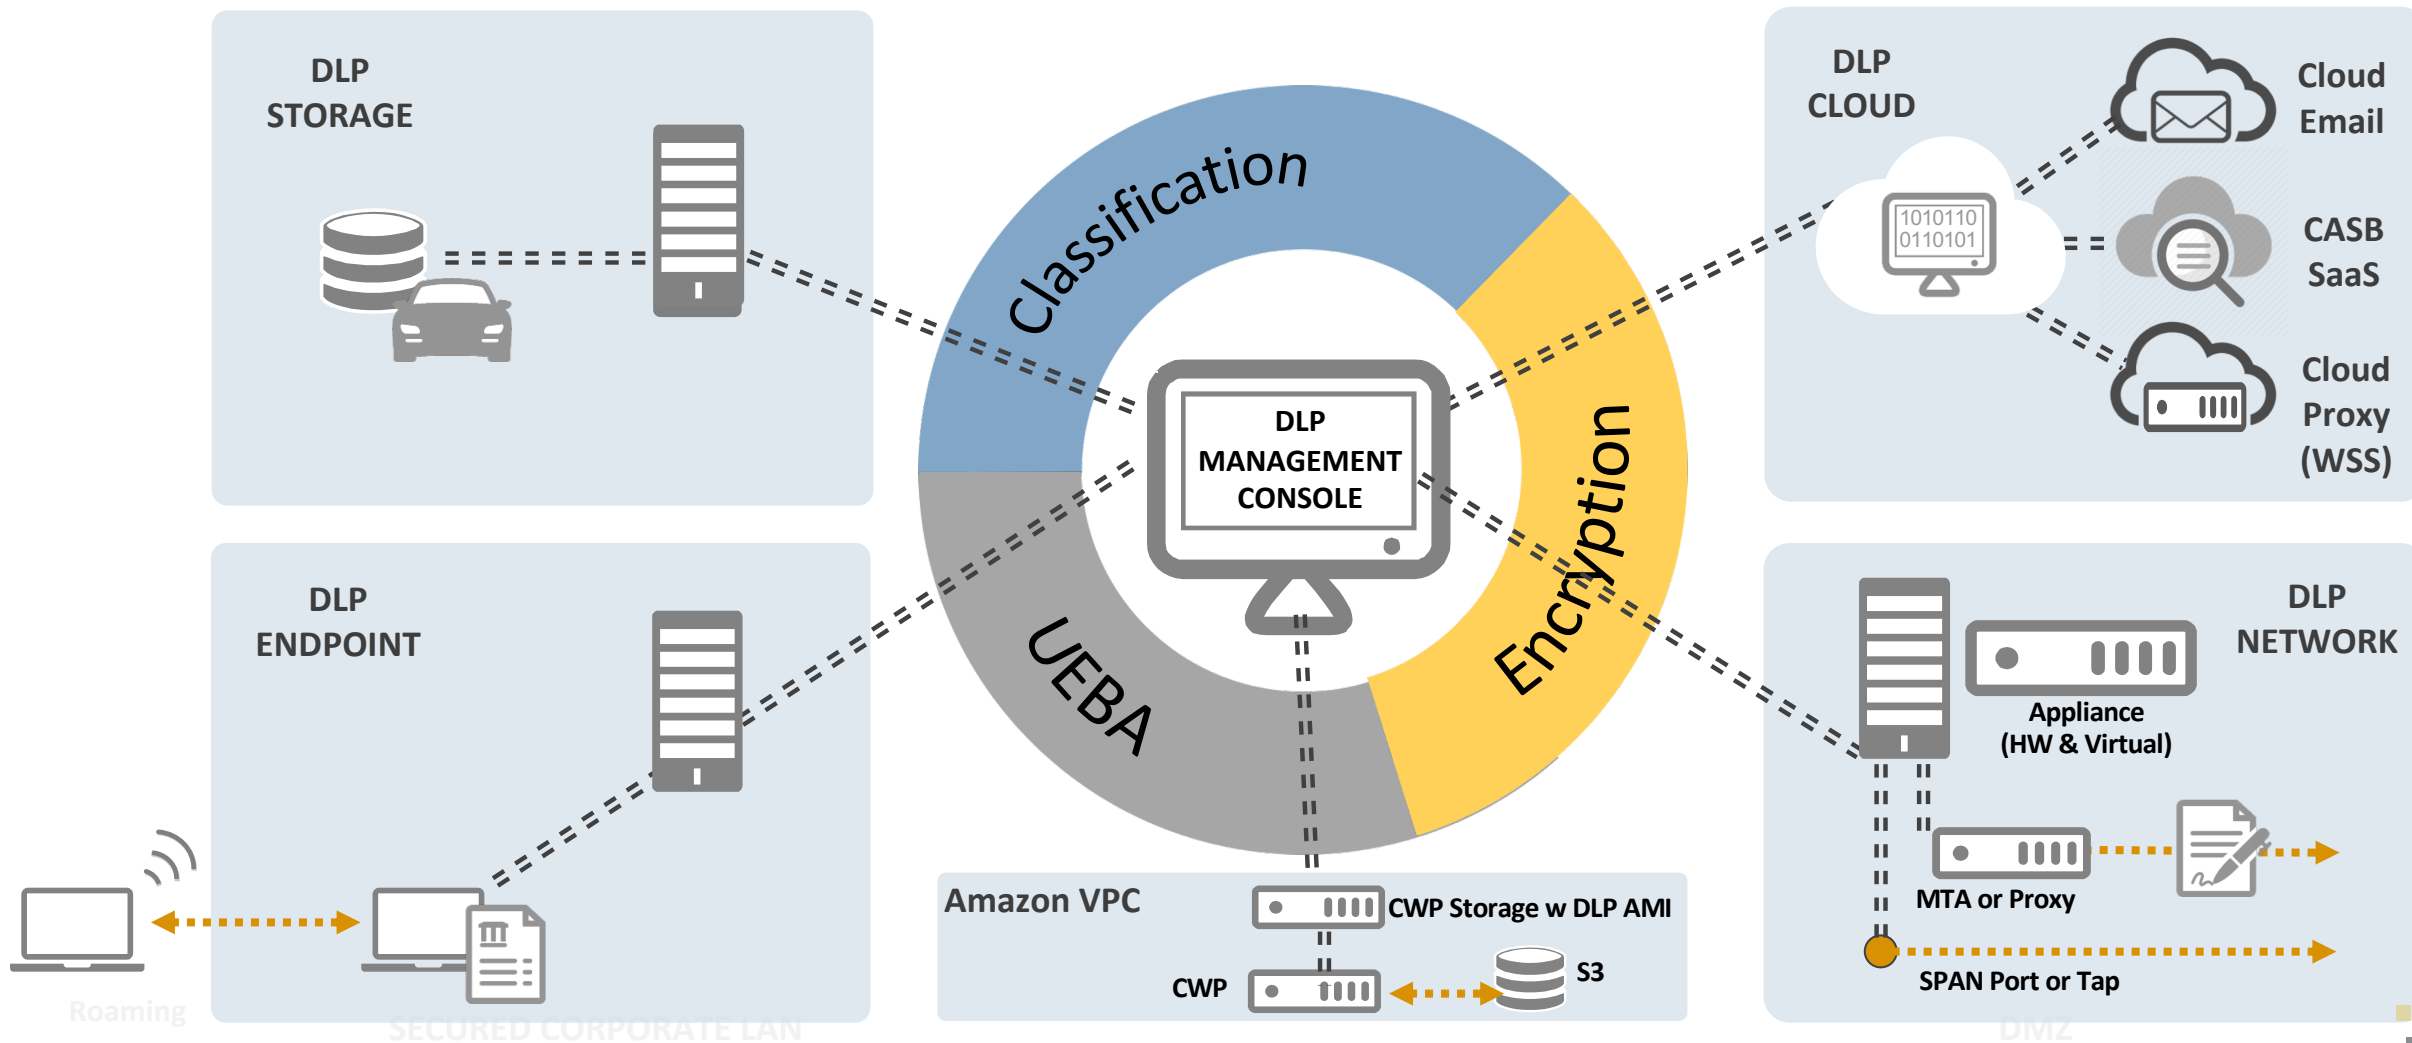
DLP STORAGE

Classification

DLP CLOUD

Cloud Email

1010110
0110101

CASB SaaS

Cloud Proxy (WSS)

DLP MANAGEMENT CONSOLE

Encryption

UEBA

DLP ENDPOINT

DLP NETWORK

Appliance (HW & Virtual)

MTA or Proxy

SPAN Port or Tap

Amazon VPC

CWP Storage w DLP AMI

S3

CWP

Roaming

SECURED CORPORATE LAN

DMZ